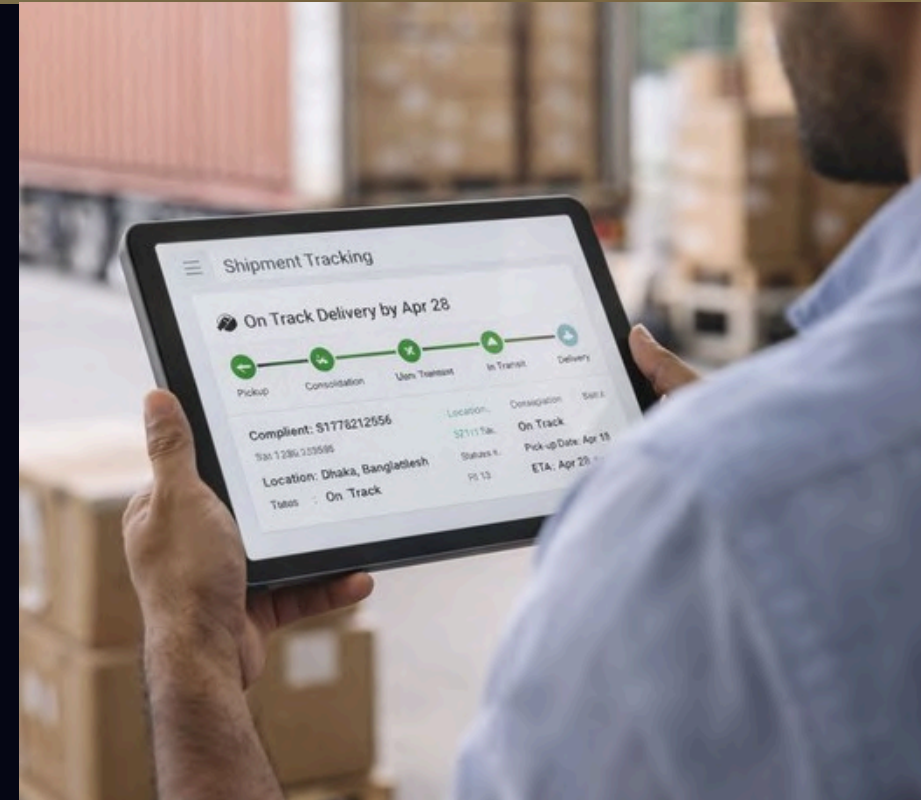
Shipment Tracking

On Track Delivery by Apr 28

Pickup
Consolidation
Usm Transist
In Transit
Delivery

Complient: S1778212556
Sat 1236 233596
Location: Dhaka, Bangladesh
Tatos : On Track

Location..
521 r1 Tar
Statues n
Pl 13

Consaipation
On Track
Pick-up Date: Apr 18
ETA: Apr 28

Bat it